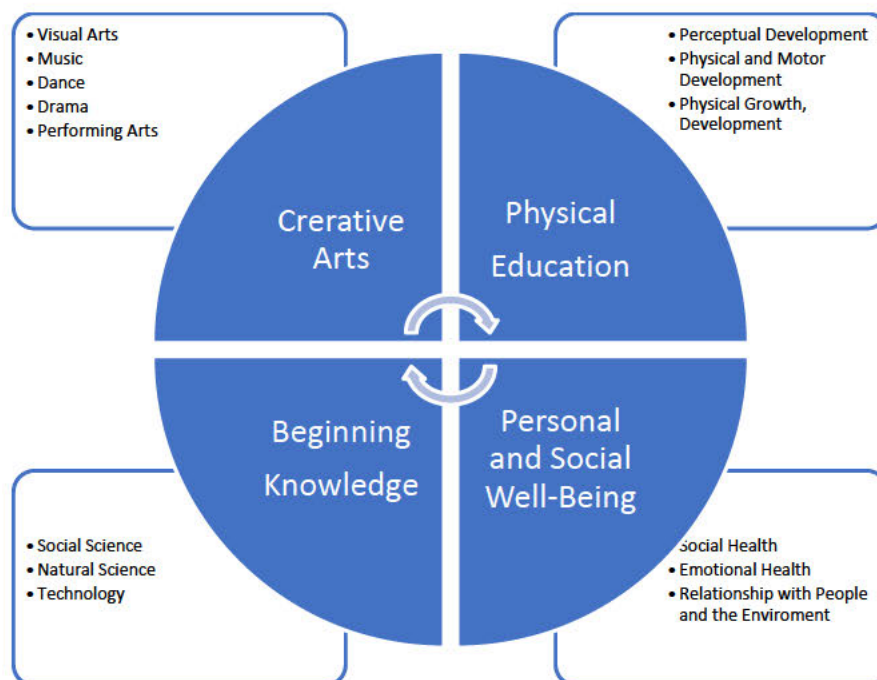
• Visual Arts
• Music
• Dance
• Drama
• Performing Arts

• Perceptual Development
• Physical and Motor Development
• Physical Growth, Development

Crerative Arts

Physical Education

Beginning Knowledge

Personal and Social Well-Being

• Social Science
• Natural Science
• Technology

Social Health
• Emotional Health
• Relationship with People and the Enviroment